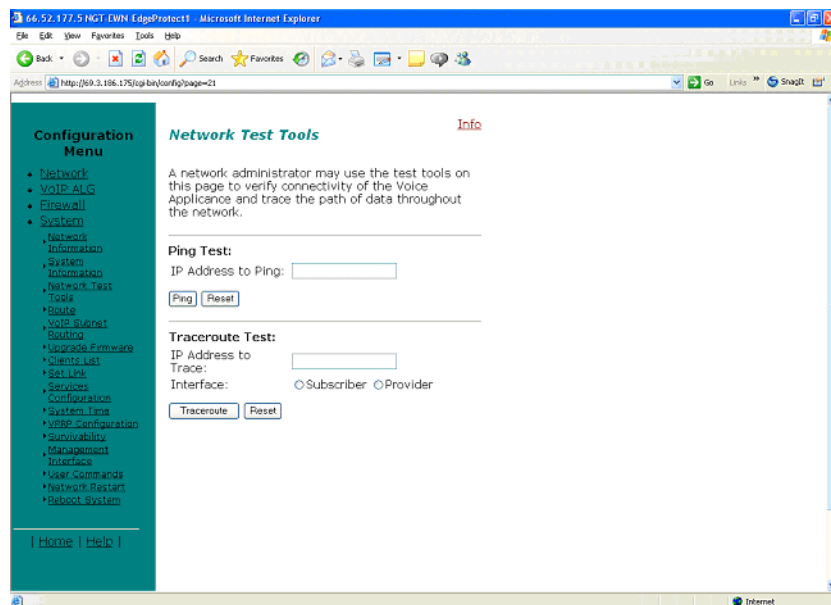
66.52.177.5 NGT-EWN EdgeProtect1 - Microsoft Internet Explorer

File Edit View Favorites Tools Help

Back Search Favorites

Address http://69.3.186.175/cgi-bin/config?page=21

Go Links SnagIt

Configuration Menu

- Network
- VoIP ALG
- Firewall
- System
  - Network Information
  - System Information
  - Network Test Tools
  - Route
  - VoIP Subnet Routing
  - Upgrade Firmware
  - Clients List
  - Set Link
  - Services Configuration
  - System Time
  - VFRP Configuration
  - Survivability
  - Management Interface
  - User Commands
  - Network Restart
  - Reboot System

| Home | Help |

Info

Network Test Tools

A network administrator may use the test tools on this page to verify connectivity of the Voice Applicance and trace the path of data throughout the network.

Ping Test:

IP Address to Ping:

Ping Reset

Traceroute Test:

IP Address to Trace:

Interface: Subscriber Provider

Traceroute Reset

Internet